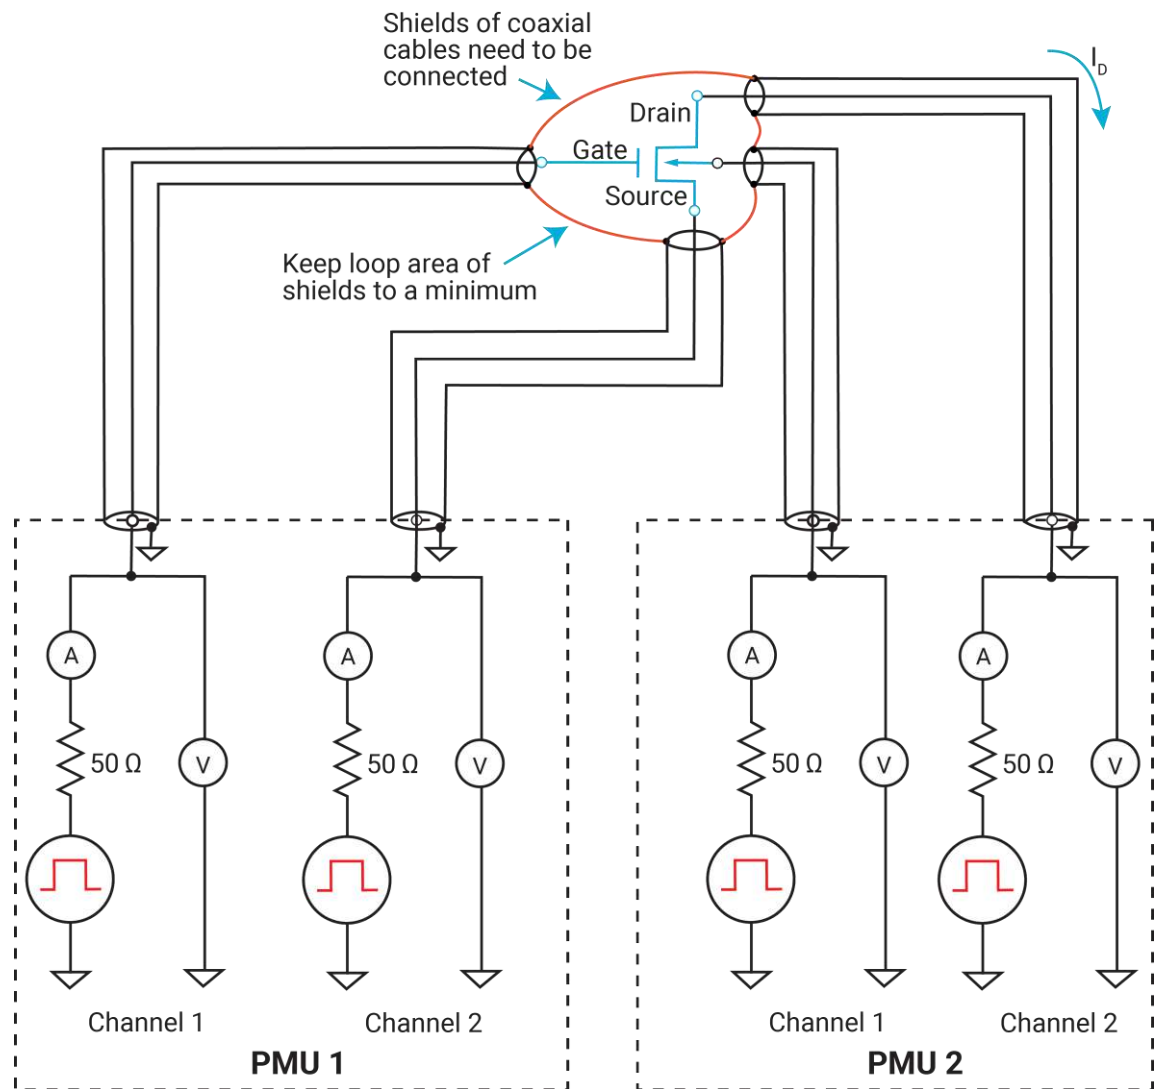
Shields of coaxial cables need to be connected

$I_D$

Drain

Gate

Source

Keep loop area of shields to a minimum

A

50 Ω

V

Channel 1

A

50 Ω

V

Channel 2

PMU 1

A

50 Ω

V

Channel 1

A

50 Ω

V

Channel 2

PMU 2